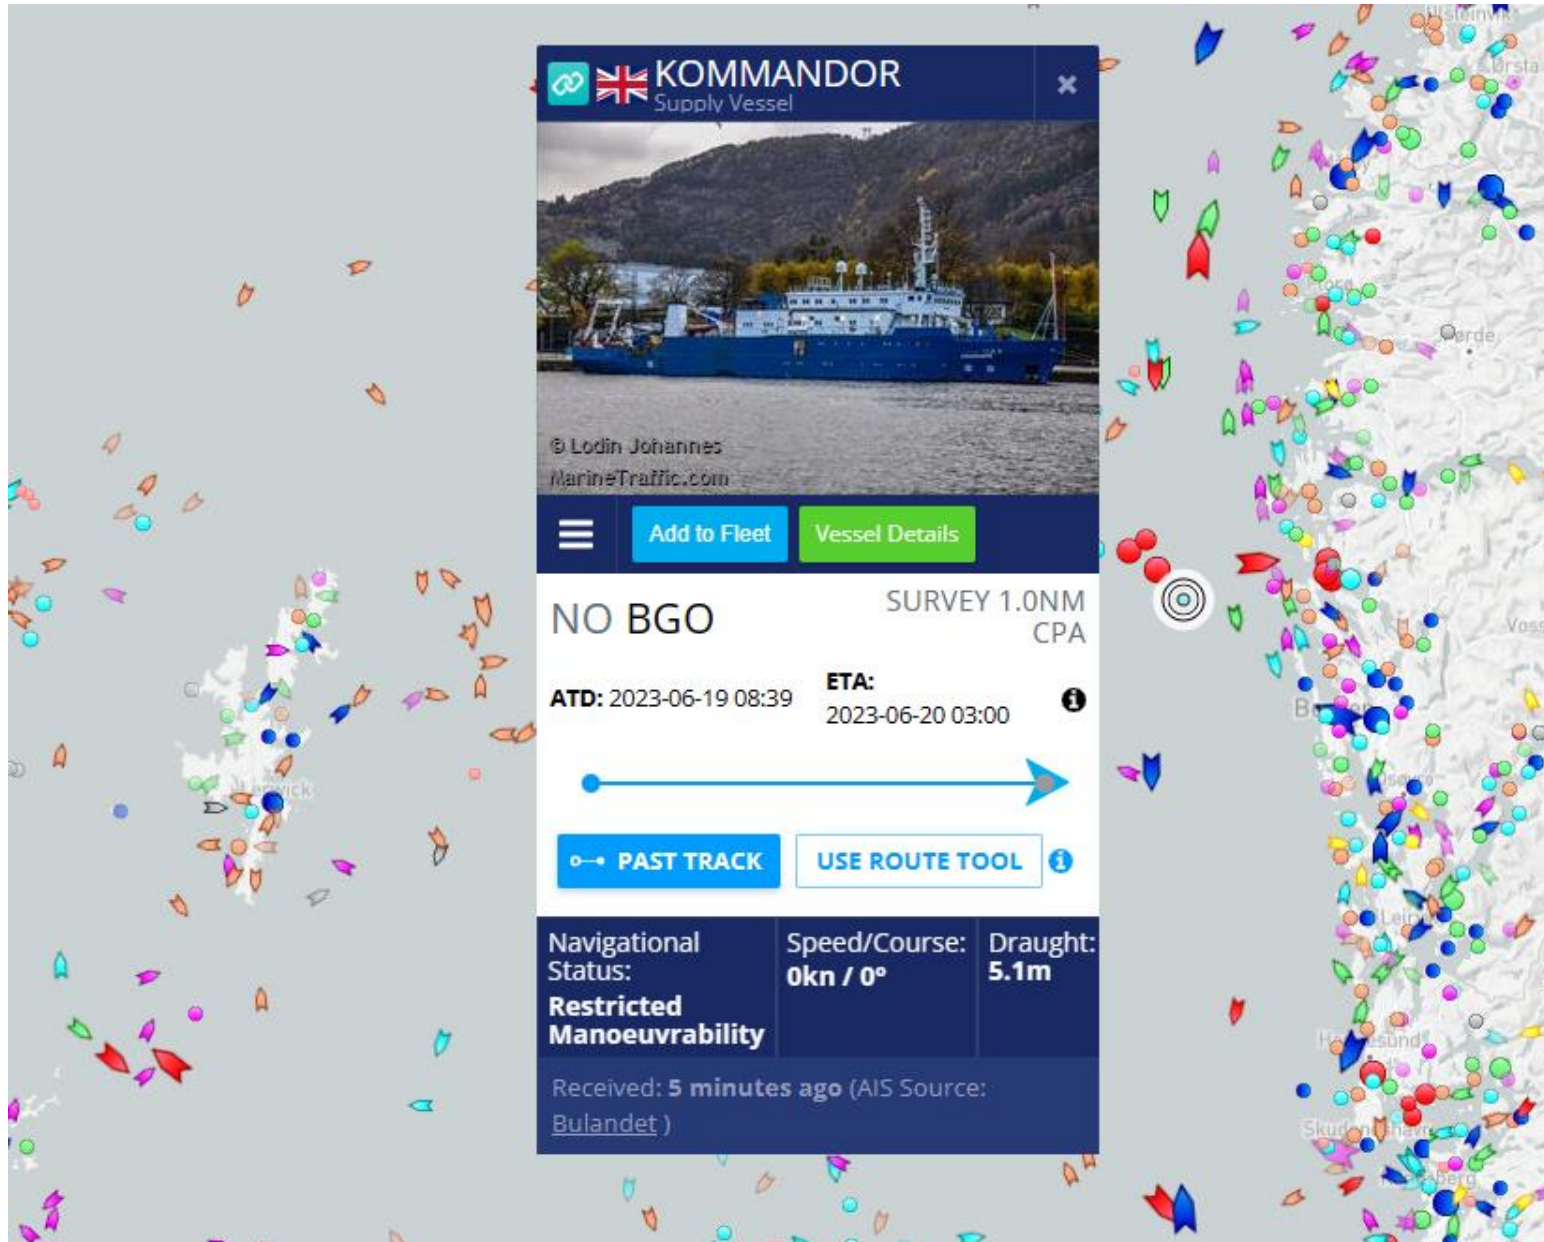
KOMMANDOR
Supply Vessel

© Lodin Johannes
MarineTraffic.com

Add to Fleet
Vessel Details

NO BGO
SURVEY 1.0NM CPA

ATD: 2023-06-19 08:39
ETA: 2023-06-20 03:00

PAST TRACK
USE ROUTE TOOL

Navigational Status:
Restricted Manoeuvrability

Speed/Course:
0kn / 0°

Draught:
5.1m

Received: 5 minutes ago (AIS Source: Bulandet )

Ørsta
Førde
Voss
Haugesund
Skudeneshavn
Lerwick